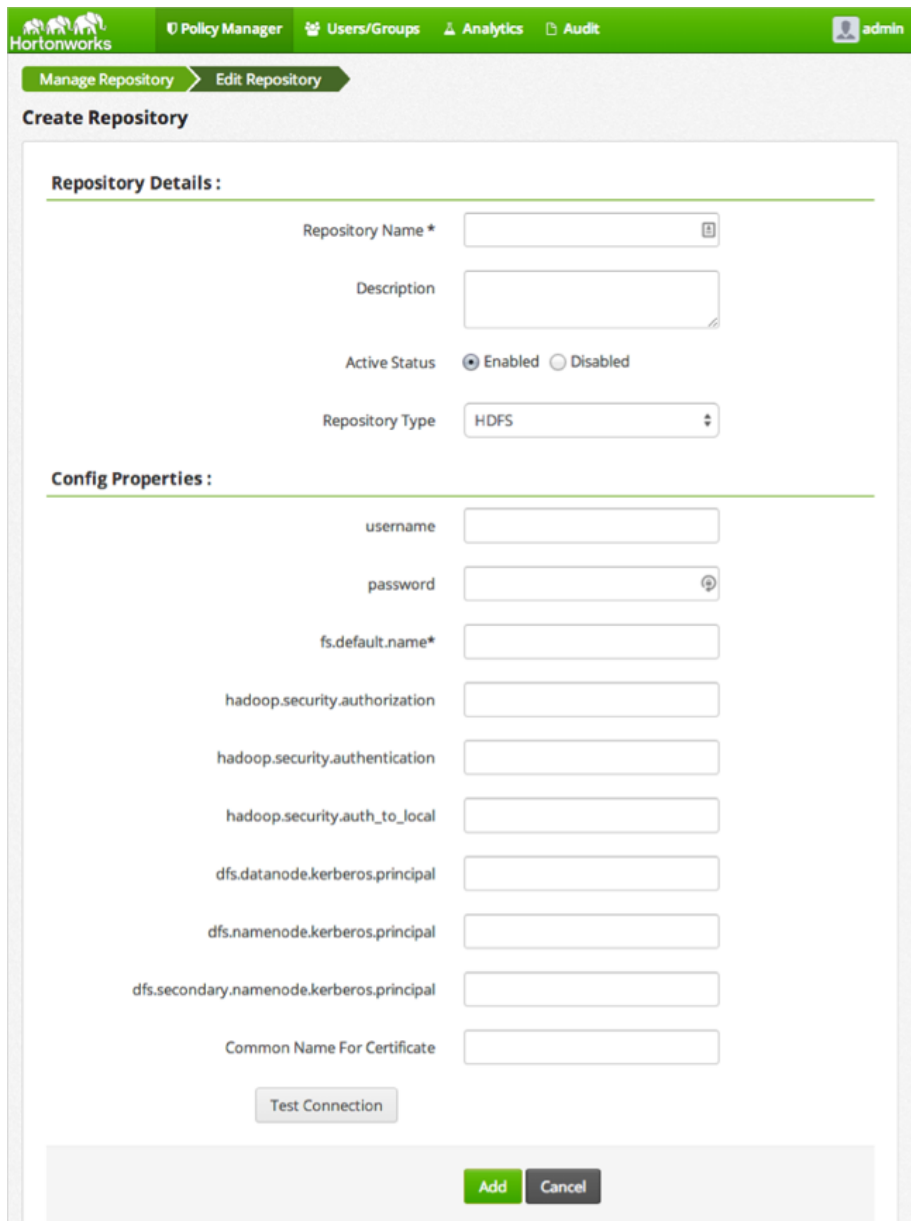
Hortonworks Policy Manager Users/Groups Analytics Audit admin

Manage Repository Edit Repository

Create Repository

Repository Details :

Repository Name *

Description

Active Status Enabled Disabled

Repository Type HDFS

Config Properties :

username

password

fs.default.name*

hadoop.security.authorization

hadoop.security.authentication

hadoop.security.auth_to_local

dfs.datanode.kerberos.principal

dfs.namenode.kerberos.principal

dfs.secondary.namenode.kerberos.principal

Common Name For Certificate

Test Connection

Add Cancel